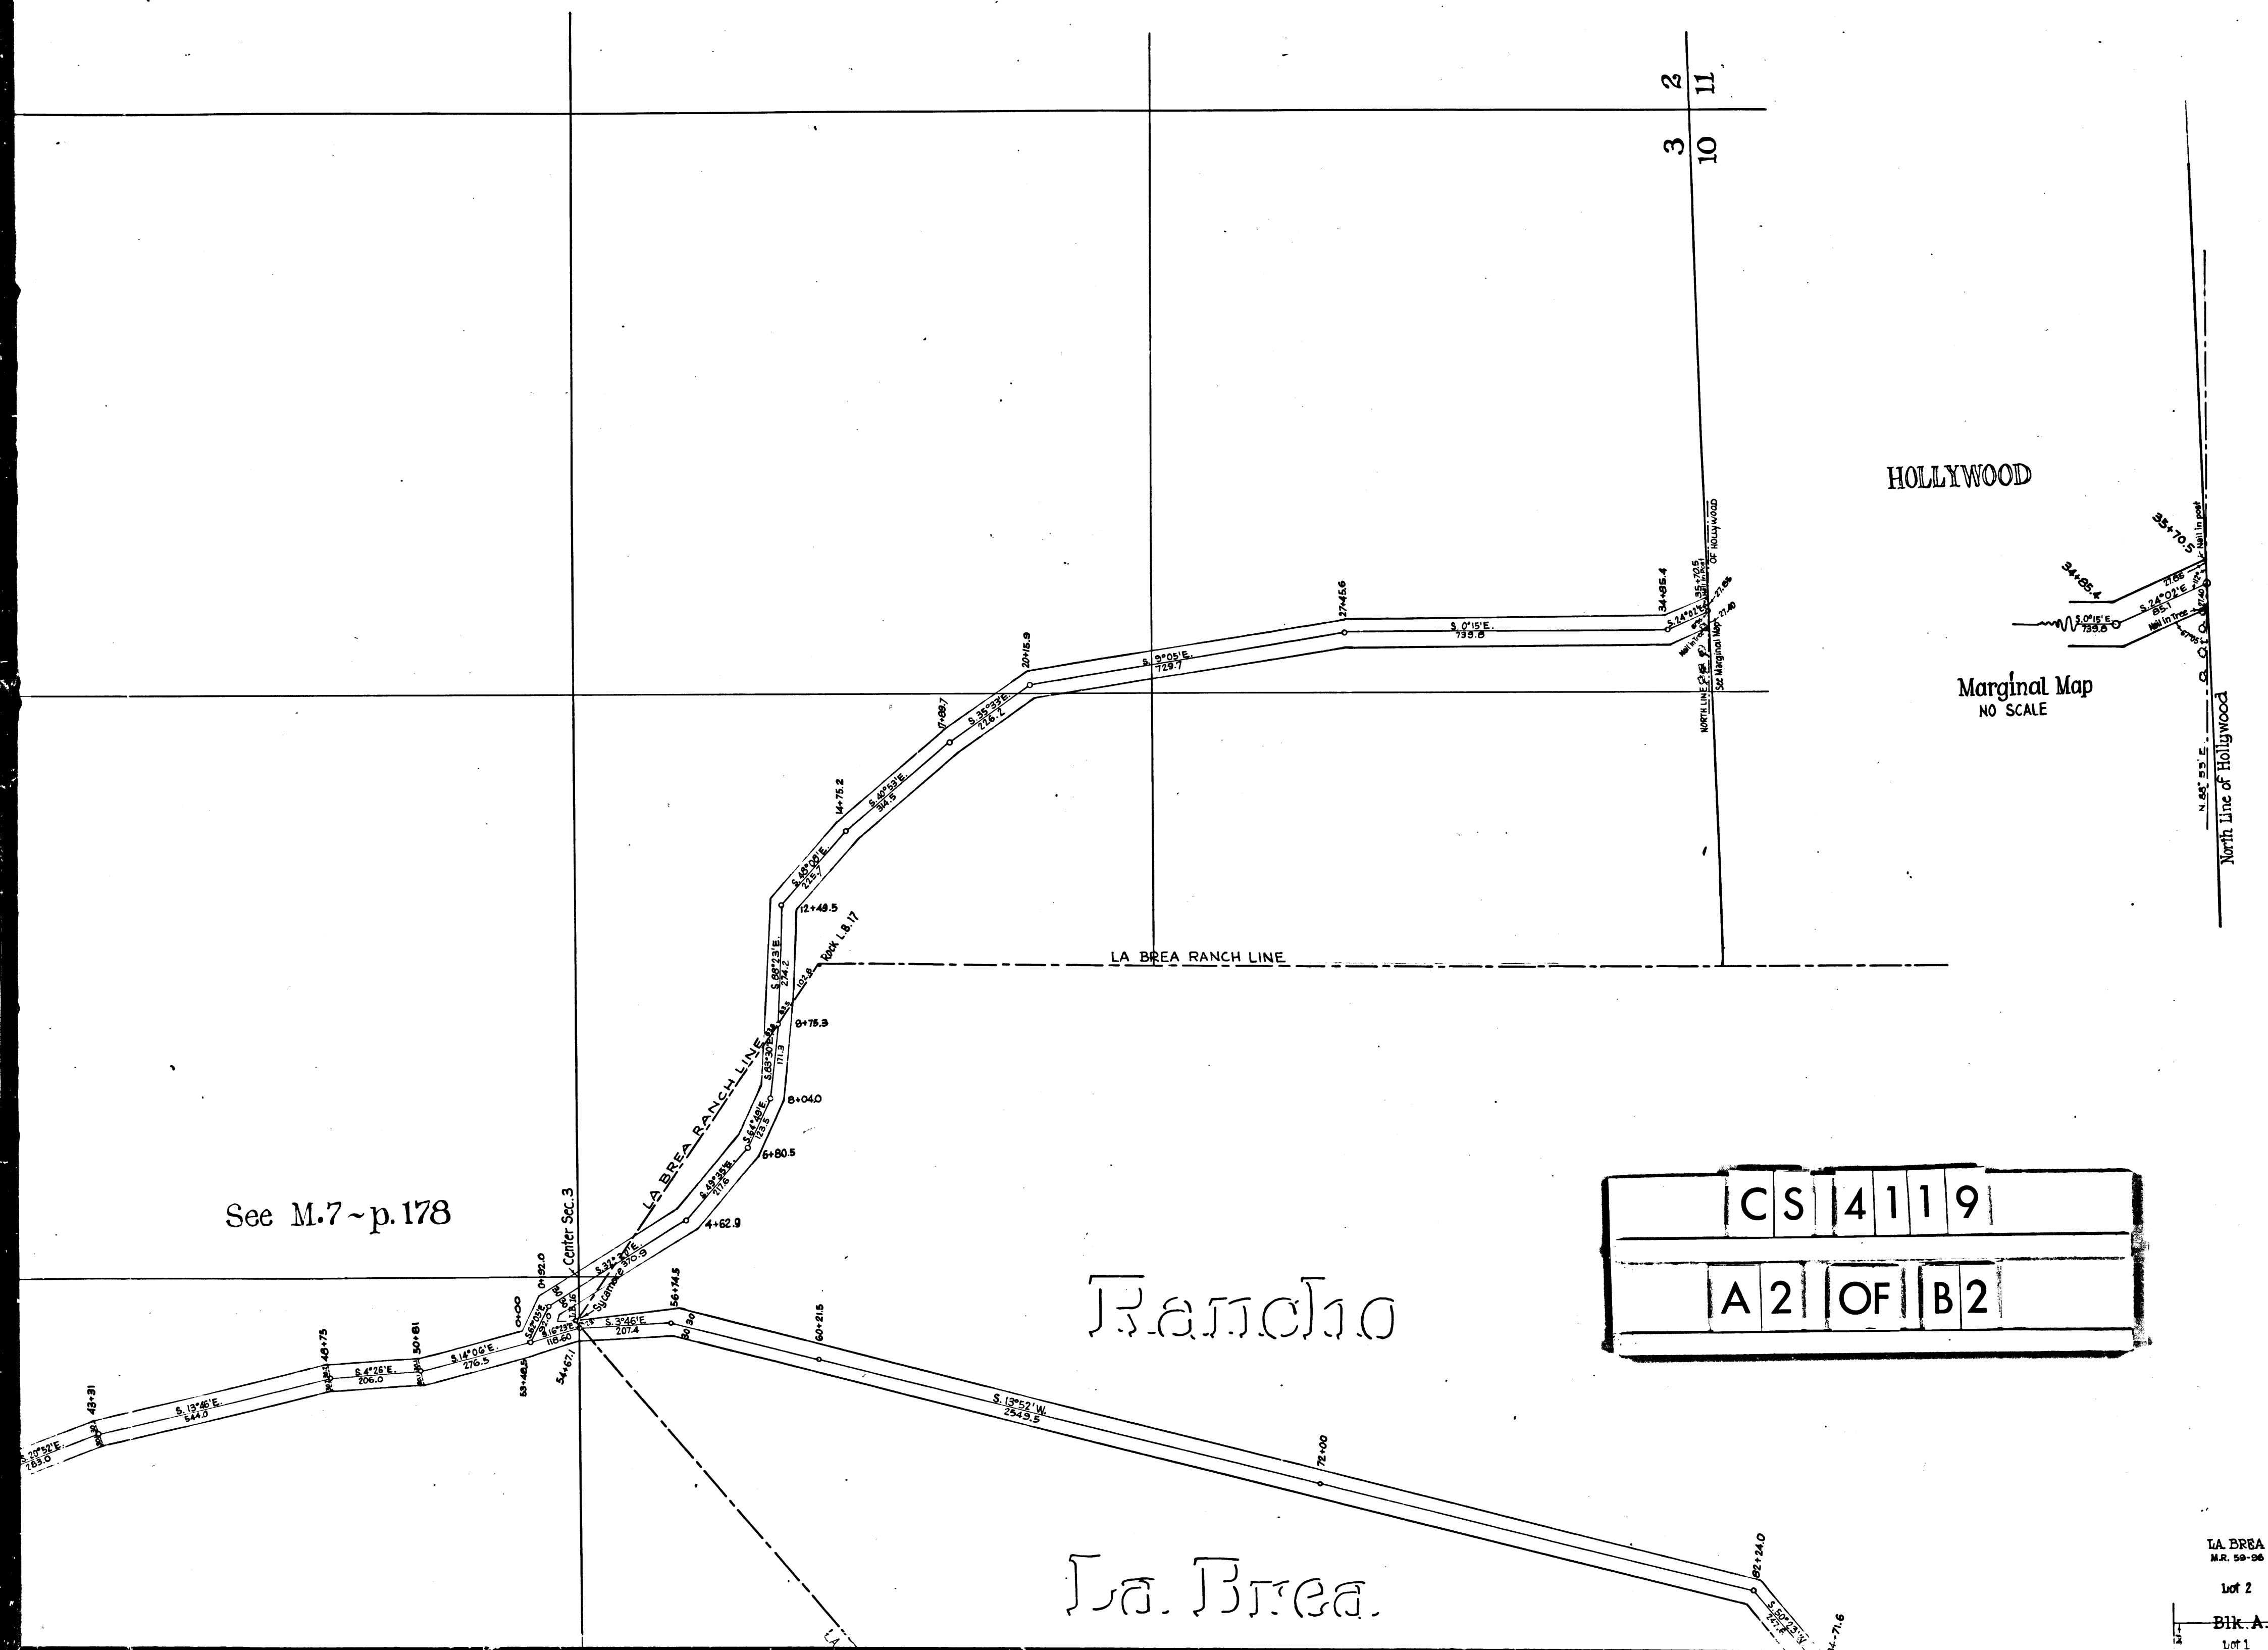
2 11
3 10

HOLLYWOOD

35+70.5
34+85.4
S. 0°15'E. 739.8
S. 24°02'E. 85.1
Nail in post
Nail in Tree
21.66
27.40

Marginal Map
NO SCALE

N. 85° 55' E.
North Line of Hollywood

27+45.6
S. 0°15'E. 739.8
34+85.4
35+70.5
S. 24°01'E.
NORTH LINE OF HOLLYWOOD
See Marginal Map
27.66
27.40
20+15.9
S. 9°05'E. 729.7
17+89.7
S. 35°33'E. 226.2
14+75.2
S. 40°53'E. 314.5
S. 46°00'E. 225.7
12+49.5
S. 88°23'E. 274.2
Rock L.B. 17
LA BREA RANCH LINE
8+75.3
S. 83°30'E. 171.3
8+04.0
S. 64°49'E. 123.5
6+80.5
S. 49°35'E. 217.6
4+62.9
LA BREA RANCH LINE
S. 32° 21'E.
Sycamore 370.9
Center Sec. 3
0+92.0
0+00
S. 3°46'E. 207.4
56+74.5
116.60
54+67.1
53+48.5
S. 14°06'E. 276.5
50+81
S. 4°26'E. 206.0
48+75
S. 13°46'E. 544.0
43+31
S. 20°52'E. 263.0
60+21.5
S. 13°52'W. 2549.5
72+00
82+24.0
S. 50°23'W.
71.6

See M.7 ~ p.178

Rancho
La Brea

| CS | 4119 |
|---|---|
| A2 | OF B2 |

LA BREA
M.R. 59-96
Lot 2
Blk. A.
Lot 1